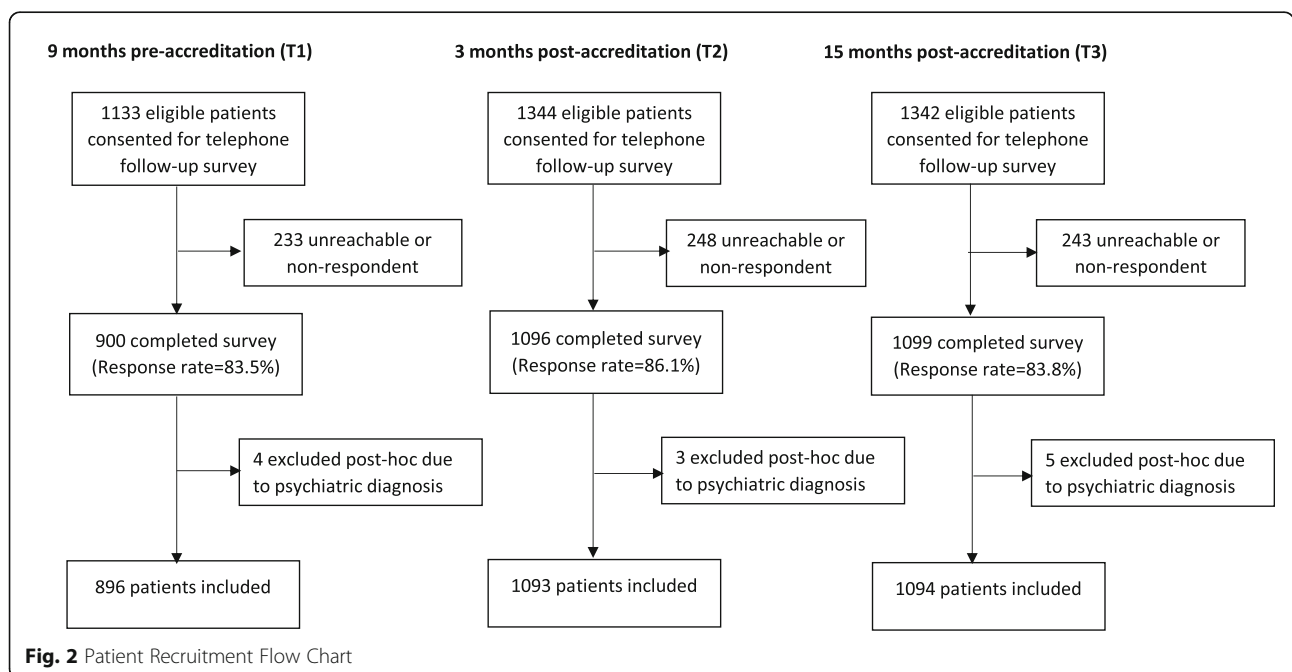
9 months pre-accreditation (T1)

1133 eligible patients consented for telephone follow-up survey

233 unreachable or non-respondent

900 completed survey (Response rate=83.5%)

4 excluded post-hoc due to psychiatric diagnosis

896 patients included

3 months post-accreditation (T2)

1344 eligible patients consented for telephone follow-up survey

248 unreachable or non-respondent

1096 completed survey (Response rate=86.1%)

3 excluded post-hoc due to psychiatric diagnosis

1093 patients included

15 months post-accreditation (T3)

1342 eligible patients consented for telephone follow-up survey

243 unreachable or non-respondent

1099 completed survey (Response rate=83.8%)

5 excluded post-hoc due to psychiatric diagnosis

1094 patients included

Fig. 2 Patient Recruitment Flow Chart